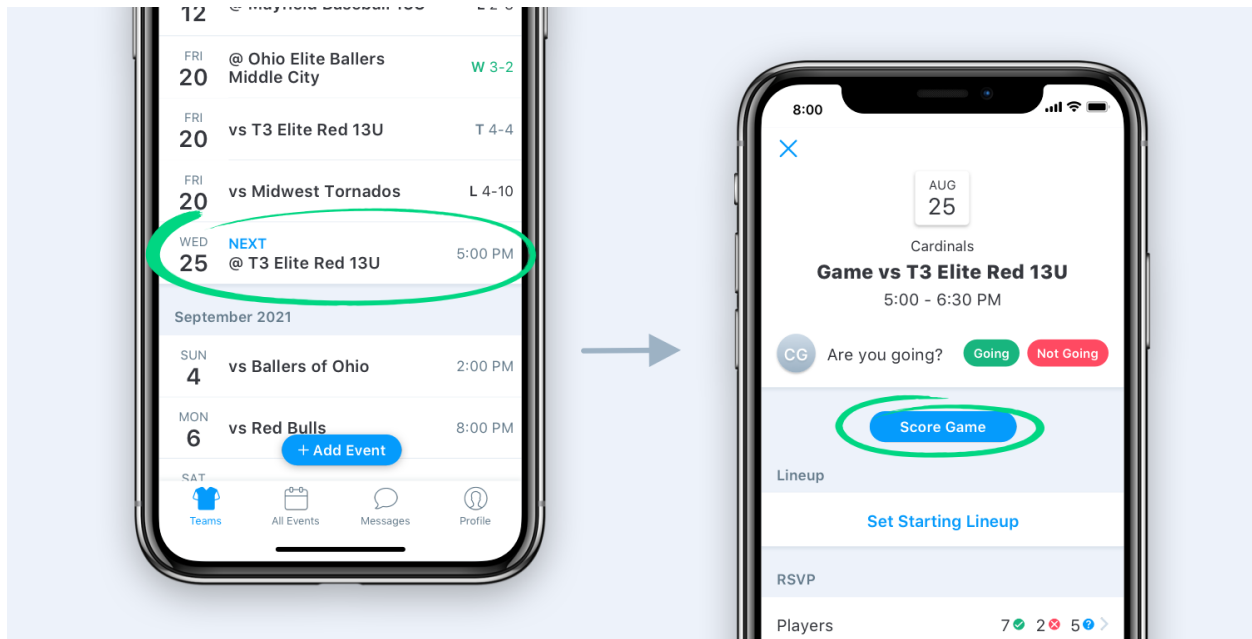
12 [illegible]

FRI
20
@ Ohio Elite Ballers Middle City
W 3-2

FRI
20
vs T3 Elite Red 13U
T 4-4

FRI
20
vs Midwest Tornados
L 4-10

WED
25
NEXT
@ T3 Elite Red 13U
5:00 PM

September 2021

SUN
4
vs Ballers of Ohio
2:00 PM

MON
6
vs Red Bulls
8:00 PM

+ Add Event

SAT

Teams
All Events
Messages
Profile

8:00

AUG
25

Cardinals
Game vs T3 Elite Red 13U
5:00 - 6:30 PM

CG
Are you going?
Going
Not Going

Score Game

Lineup

Set Starting Lineup

RSVP

Players
7 2 5